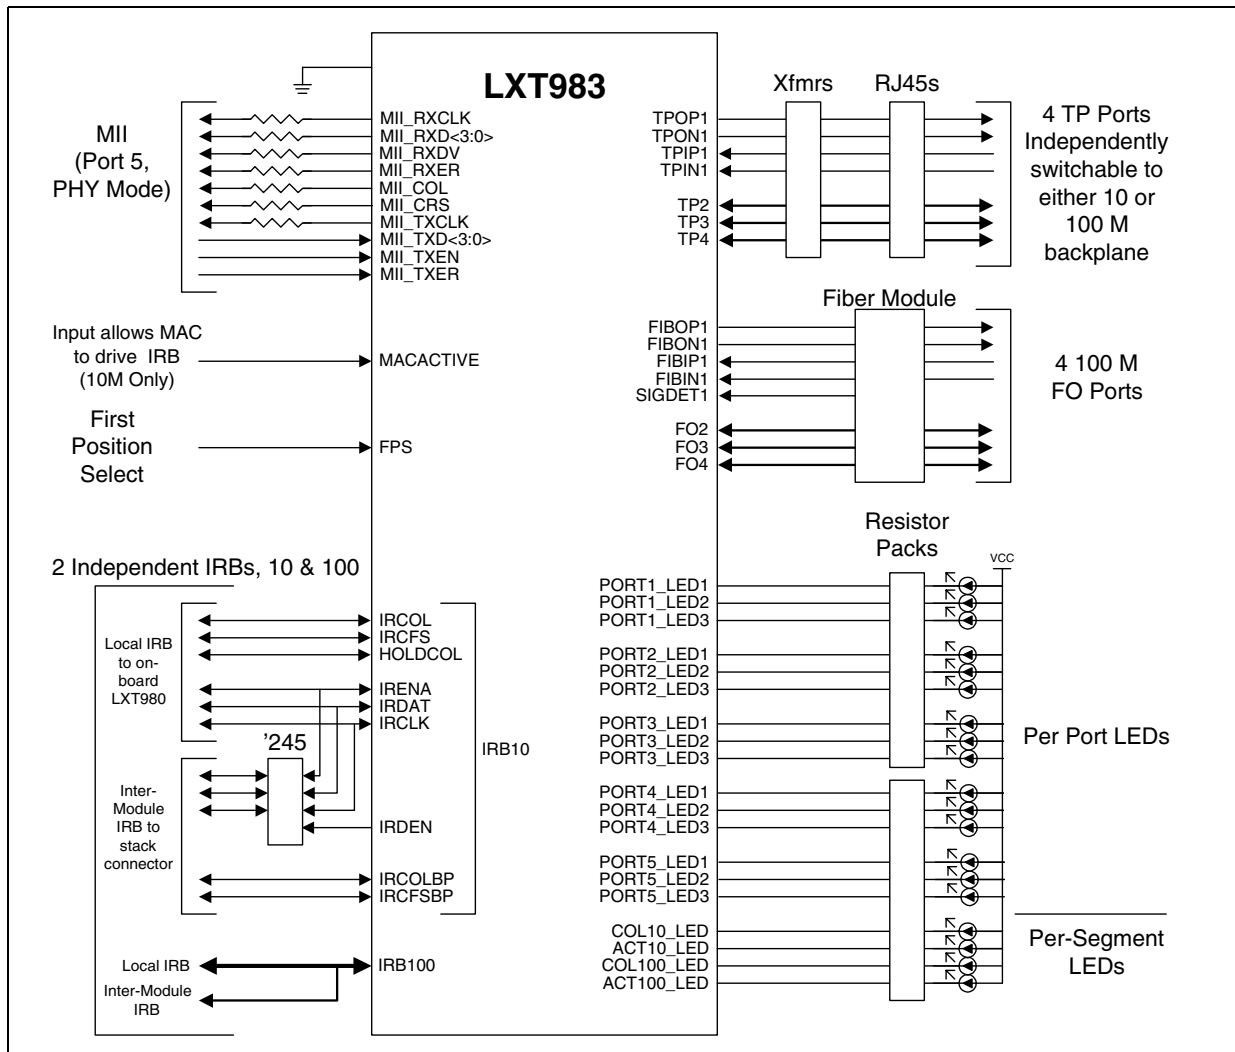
LXT983

MII (Port 5, PHY Mode)

MII_RXCLK
MII_RXD<3:0>
MII_RXDV
MII_RXER
MII_COL
MII_CRS
MII_TXCLK
MII_TXD<3:0>
MII_TXEN
MII_TXER

Input allows MAC to drive IRB (10M Only)

MACACTIVE

First Position Select

FPS

2 Independent IRBs, 10 & 100

Local IRB to on-board LXT980

IRCOL
IRCFS
HOLDCOL
IRENA
IRDAT
IRCLK

'245

Inter-Module IRB to stack connector

IRDEN
IRCOLBP
IRCFSBP

IRB10

Local IRB
Inter-Module IRB

IRB100

Xfmrs
RJ45s

TPOP1
TPON1
TPIP1
TPIN1
TP2
TP3
TP4

4 TP Ports Independently switchable to either 10 or 100 M backplane

Fiber Module

FIBOP1
FIBON1
FIBIP1
FIBIN1
SIGDET1
FO2
FO3
FO4

4 100 M FO Ports

Resistor Packs

VCC

PORT1_LED1
PORT1_LED2
PORT1_LED3
PORT2_LED1
PORT2_LED2
PORT2_LED3
PORT3_LED1
PORT3_LED2
PORT3_LED3
PORT4_LED1
PORT4_LED2
PORT4_LED3
PORT5_LED1
PORT5_LED2
PORT5_LED3
COL10_LED
ACT10_LED
COL100_LED
ACT100_LED

Per Port LEDs

Per-Segment LEDs